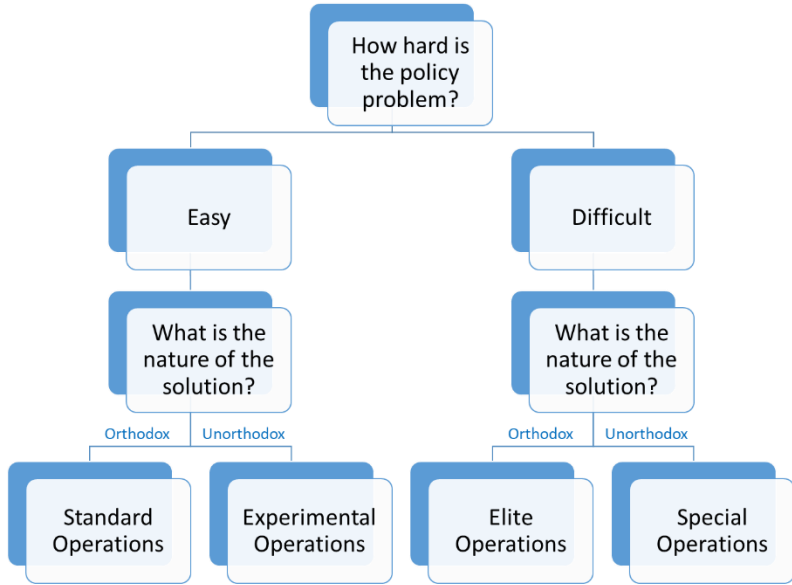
How hard is the policy problem?

Easy

Difficult

What is the nature of the solution?

What is the nature of the solution?

Orthodox

Unorthodox

Orthodox

Unorthodox

Standard Operations

Experimental Operations

Elite Operations

Special Operations